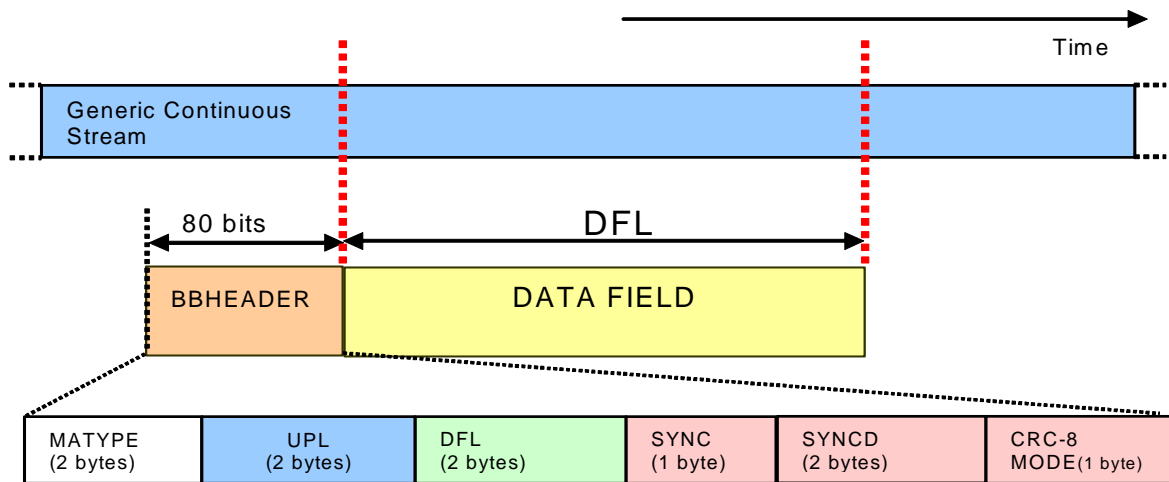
Time

Generic Continuous Stream

80 bits

DFL

BBHEADER

DATA FIELD

| MATYPE (2 bytes) | UPL (2 bytes) | DFL (2 bytes) | SYNC (1 byte) | SYNCD (2 bytes) | CRC-8 MODE(1 byte) |
|---|---|---|---|---|---|